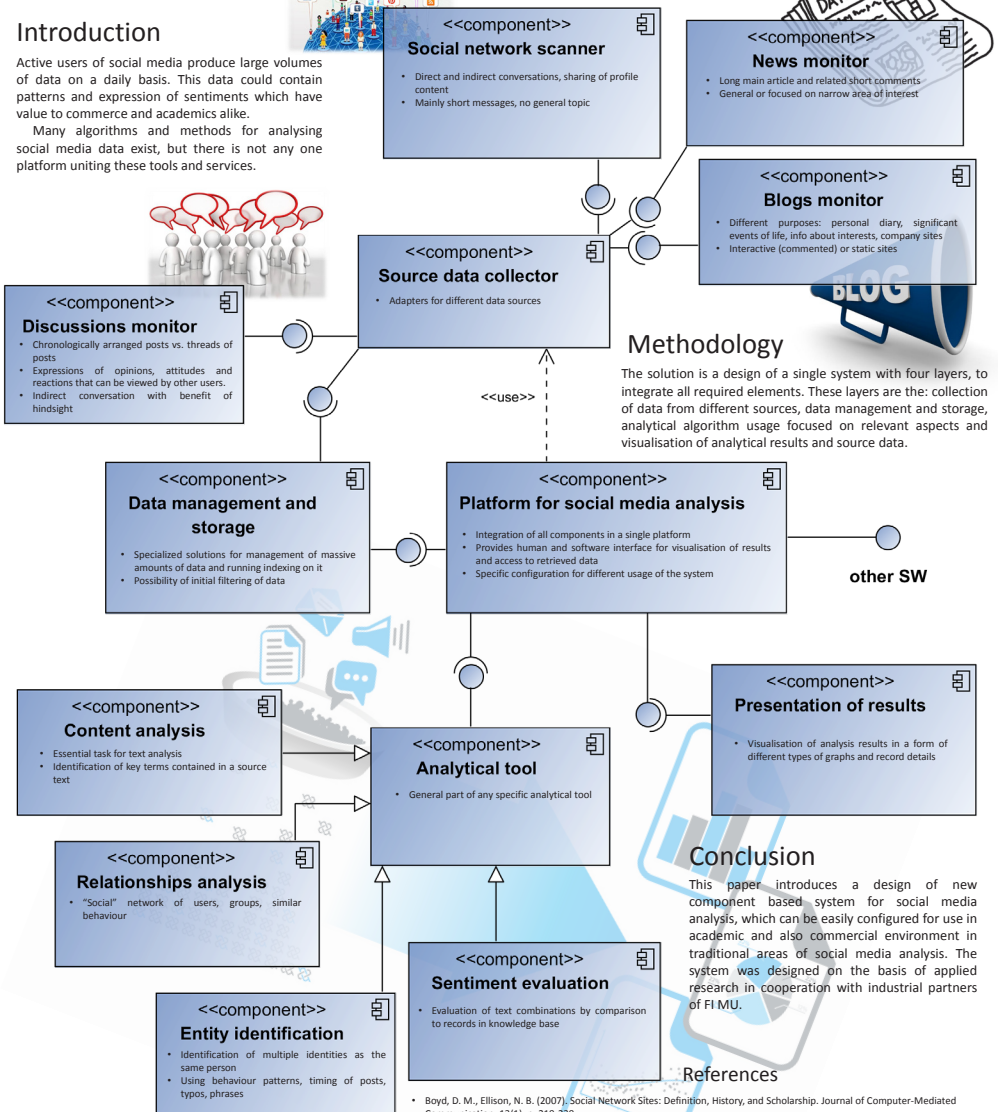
Introduction

Active users of social media produce large volumes of data on a daily basis. This data could contain patterns and expression of sentiments which have value to commerce and academics alike.

Many algorithms and methods for analysing social media data exist, but there is not any one platform uniting these tools and services.

<<component>>
Social network scanner
• Direct and indirect conversations, sharing of profile content
• Mainly short messages, no general topic

<<component>>
News monitor
• Long main article and related short comments
• General or focused on narrow area of interest

<<component>>
Blogs monitor
• Different purposes: personal diary, significant events of life, info about interests, company sites
• Interactive (commented) or static sites

<<component>>
Source data collector
• Adapters for different data sources

<<component>>
Discussions monitor
• Chronologically arranged posts vs. threads of posts
• Expressions of opinions, attitudes and reactions that can be viewed by other users.
• Indirect conversation with benefit of hindsight

Methodology

The solution is a design of a single system with four layers, to integrate all required elements. These layers are the: collection of data from different sources, data management and storage, analytical algorithm usage focused on relevant aspects and visualisation of analytical results and source data.

<<use>>

<<component>>
Data management and storage
• Specialized solutions for management of massive amounts of data and running indexing on it
• Possibility of initial filtering of data

<<component>>
Platform for social media analysis
• Integration of all components in a single platform
• Provides human and software interface for visualisation of results and access to retrieved data
• Specific configuration for different usage of the system

other SW

<<component>>
Presentation of results
• Visualisation of analysis results in a form of different types of graphs and record details

<<component>>
Content analysis
• Essential task for text analysis
• Identification of key terms contained in a source text

<<component>>
Analytical tool
• General part of any specific analytical tool

<<component>>
Relationships analysis
• "Social" network of users, groups, similar behaviour

Conclusion

This paper introduces a design of new component based system for social media analysis, which can be easily configured for use in academic and also commercial environment in traditional areas of social media analysis. The system was designed on the basis of applied research in cooperation with industrial partners of FI MU.

<<component>>
Sentiment evaluation
• Evaluation of text combinations by comparison to records in knowledge base

<<component>>
Entity identification
• Identification of multiple identities as the same person
• Using behaviour patterns, timing of posts, typos, phrases

References

• Boyd, D. M., Ellison, N. B. (2007). Social Network Sites: Definition, History, and Scholarship. Journal of Computer-Mediated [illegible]